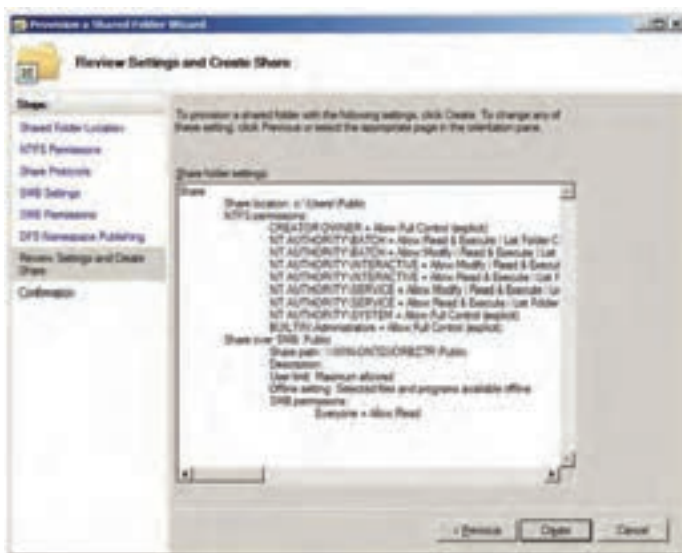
Provision a Shared Folder Wizard

Review Settings and Create Share

Steps:

Shared Folder Location

NTFS Permissions

Share Protocols

SMB Settings

SMB Permissions

DFS Namespace Publishing

Review Settings and Create Share

Confirmation

To provision a shared folder with the following settings, click Create. To change any of these setting, click Previous or select the appropriate page in the orientation pane.

Share folder settings:

Share
Share location: c:\Users\Public
NTFS permissions:
CREATOR OWNER = Allow Full Control (explicit)
NT AUTHORITY\BATCH = Allow Read & Execute / List Folder C
NT AUTHORITY\BATCH = Allow Modify / Read & Execute / List
NT AUTHORITY\INTERACTIVE = Allow Modify / Read & Execut
NT AUTHORITY\INTERACTIVE = Allow Read & Execute / List F
NT AUTHORITY\SERVICE = Allow Modify / Read & Execute / Li
NT AUTHORITY\SERVICE = Allow Read & Execute / List Folder
NT AUTHORITY\SYSTEM = Allow Full Control (explicit)
BUILTIN\Administrators = Allow Full Control (explicit)
Share over SMB: Public
Share path: \\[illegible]\Public
Description:
User limit: Maximum allowed
Offline setting: Selected files and programs available offline
SMB permissions:
Everyone = Allow Read

< Previous Create Cancel